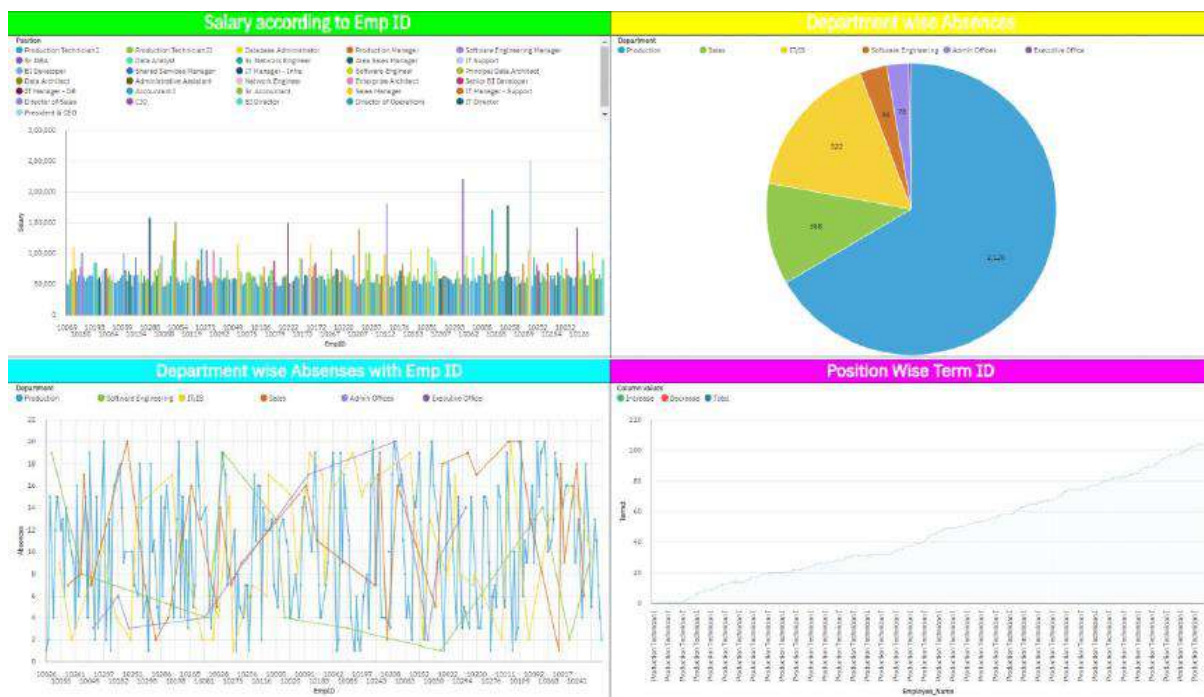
Salary according to Emp ID

Position
Production Technician I
Production Technician II
Database Administrator
Production Manager
Software Engineering Manager
Sr. DBA
Data Analyst
Sr. Network Engineer
Area Sales Manager
IT Support
BI Developer
Shared Services Manager
IT Manager - Infra
Software Engineer
Principal Data Architect
Data Architect
Administrative Assistant
Network Engineer
Enterprise Architect
Senior BI Developer
IT Manager - DB
Accountant I
Sr. Accountant
Sales Manager
IT Manager - Support
Director of Sales
CIO
BI Director
Director of Operations
IT Director
President & CEO

3,00,000
2,50,000
2,00,000
1,50,000
1,00,000
50,000
0
Salary
EmpID

Department wise Absences

Department
Production
Sales
IT/IS
Software Engineering
Admin Offices
Executive Office
522
398
2,126

Department wise Absenses with Emp ID

Department
Production
Software Engineering
IT/IS
Sales
Admin Offices
Executive Office
22
20
18
16
14
12
10
8
6
4
2
0
Absences
EmpID

Position Wise Term ID

Column values
Increase
Decrease
Total
120
100
80
60
40
20
0
TermId
Employee_Name